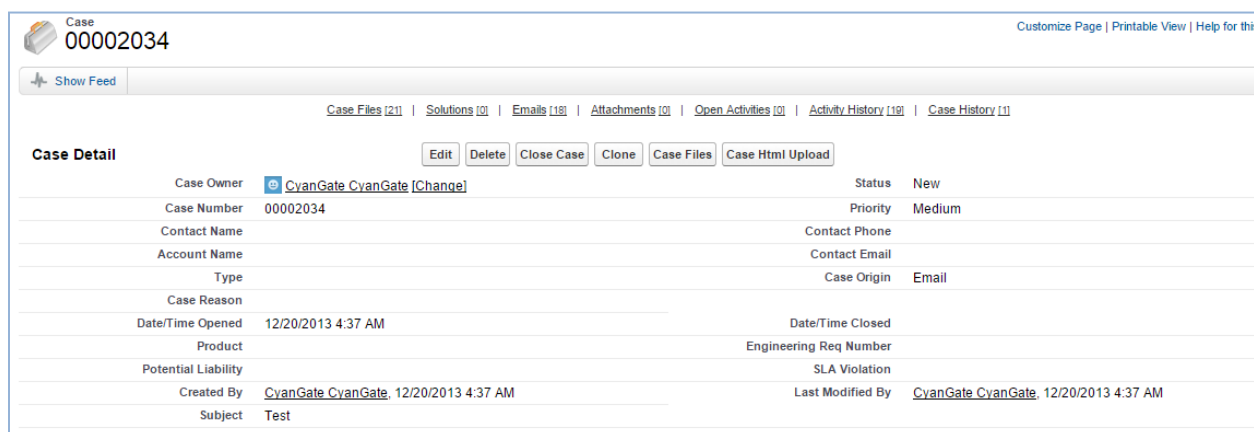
Case
00002034

Customize Page | Printable View | Help for thi

Show Feed

Case Files [21] | Solutions [0] | Emails [18] | Attachments [0] | Open Activities [0] | Activity History [19] | Case History [1]

Case Detail

Edit Delete Close Case Clone Case Files Case Html Upload

| | | | |
|---|---|---|---|
| Case Owner | CyanGate CyanGate [Change] | Status | New |
| Case Number | 00002034 | Priority | Medium |
| Contact Name | | Contact Phone | |
| Account Name | | Contact Email | |
| Type | | Case Origin | Email |
| Case Reason | | | |
| Date/Time Opened | 12/20/2013 4:37 AM | Date/Time Closed | |
| Product | | Engineering Req Number | |
| Potential Liability | | SLA Violation | |
| Created By | CyanGate CyanGate, 12/20/2013 4:37 AM | Last Modified By | CyanGate CyanGate, 12/20/2013 4:37 AM |
| Subject | Test | | |